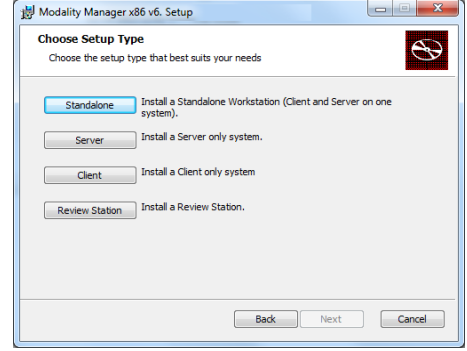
Modality Manager x86 v6. Setup

Choose Setup Type

Choose the setup type that best suits your needs

Standalone Install a Standalone Workstation (Client and Server on one system).

Server Install a Server only system.

Client Install a Client only system

Review Station Install a Review Station.

Back Next Cancel